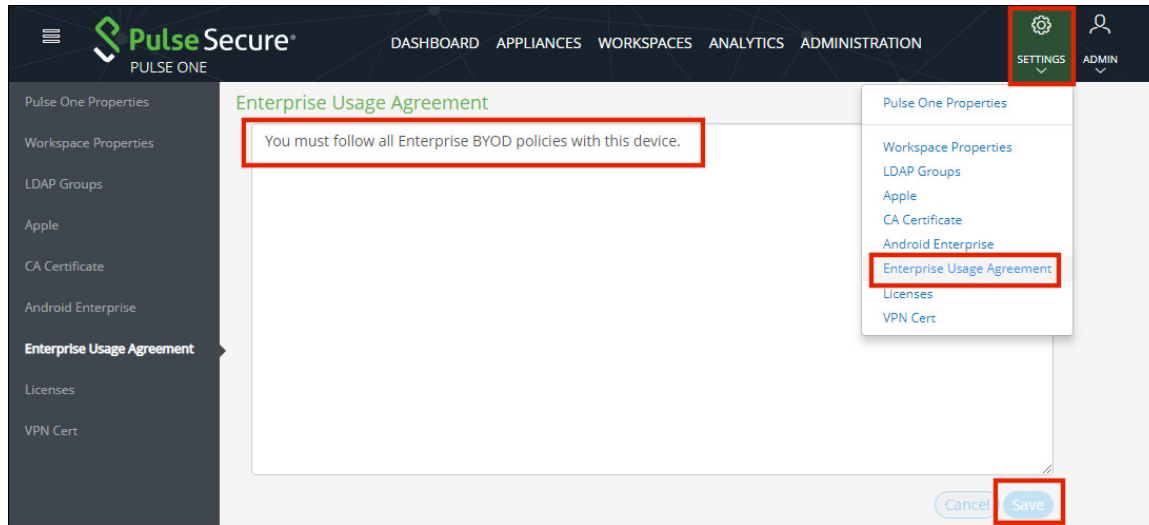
Pulse Secure®
PULSE ONE

DASHBOARD APPLIANCES WORKSPACES ANALYTICS ADMINISTRATION

SETTINGS

ADMIN

Pulse One Properties
Workspace Properties
LDAP Groups
Apple
CA Certificate
Android Enterprise
Enterprise Usage Agreement
Licenses
VPN Cert

Enterprise Usage Agreement

You must follow all Enterprise BYOD policies with this device.

Pulse One Properties
Workspace Properties
LDAP Groups
Apple
CA Certificate
Android Enterprise
Enterprise Usage Agreement
Licenses
VPN Cert

Cancel Save